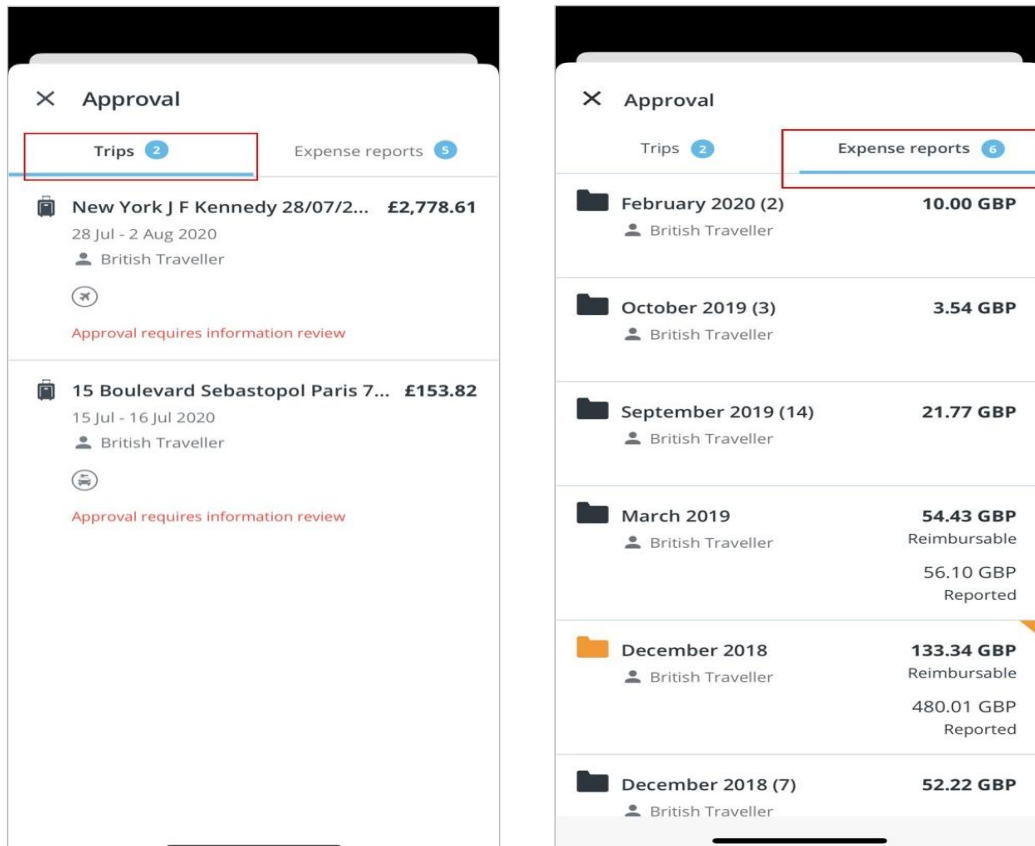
× Approval

Trips 2

Expense reports 5

New York J F Kennedy 28/07/2... £2,778.61
28 Jul - 2 Aug 2020
British Traveller

Approval requires information review

15 Boulevard Sebastopol Paris 7... £153.82
15 Jul - 16 Jul 2020
British Traveller

Approval requires information review

× Approval

Trips 2

Expense reports 6

February 2020 (2) 10.00 GBP
British Traveller

October 2019 (3) 3.54 GBP
British Traveller

September 2019 (14) 21.77 GBP
British Traveller

March 2019 54.43 GBP
Reimbursable
British Traveller
56.10 GBP
Reported

December 2018 133.34 GBP
Reimbursable
British Traveller
480.01 GBP
Reported

December 2018 (7) 52.22 GBP
British Traveller